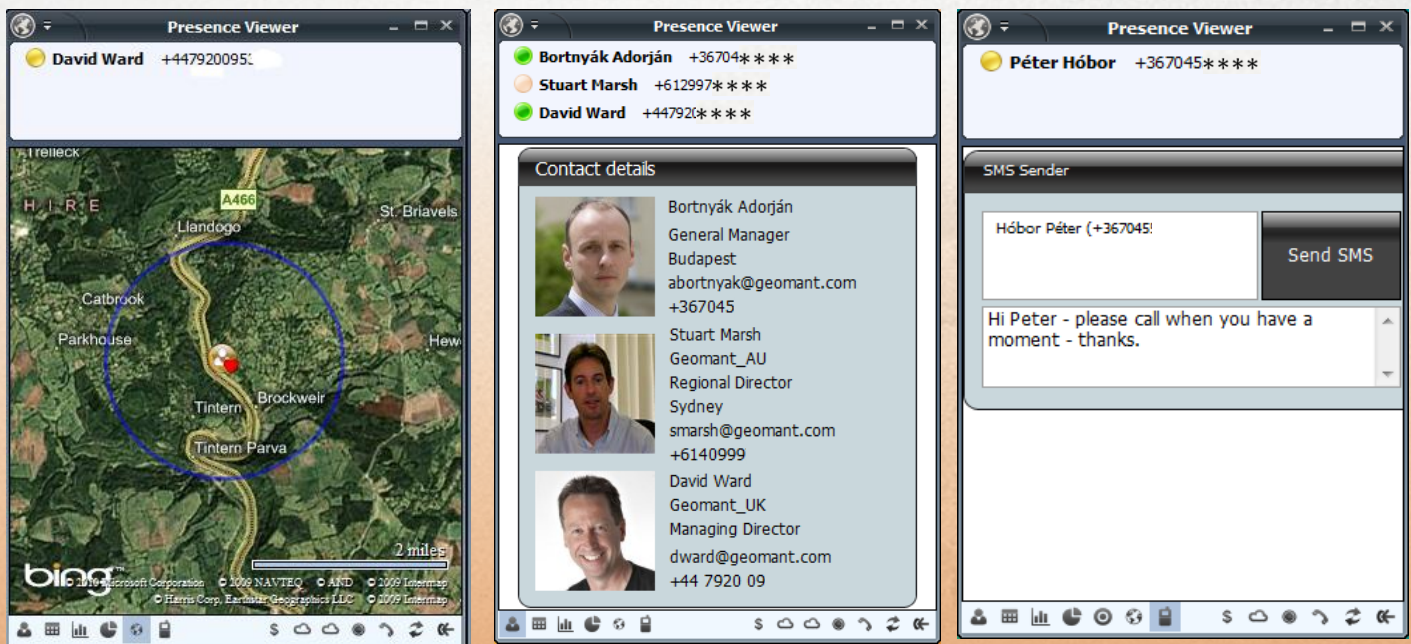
Presence Viewer

David Ward +4479200953

Trelleck
HIRE
A466
St. Briavels
Llandogo
Catbrook
Parkhouse
Hew
Brockweir
Tintern
Tintern Parva
2 miles
bing
© 2010 Microsoft Corporation © 2009 NAVTEQ © AND © 2009 Intermap
© Harris Corp, Earthstar Geographics LLC © 2009 Intermap

$

Presence Viewer

Bortnyák Adorján +36704∗∗∗∗
Stuart Marsh +612997∗∗∗∗
David Ward +44792∗∗∗∗

Contact details

Bortnyák Adorján
General Manager
Budapest
abortnyak@geomant.com
+367045

Stuart Marsh
Geomant_AU
Regional Director
Sydney
smarsh@geomant.com
+6140999

David Ward
Geomant_UK
Managing Director
dward@geomant.com
+44 7920 09

$

Presence Viewer

Péter Hóbor +367045∗∗∗∗

SMS Sender

Hóbor Péter (+367045

Send SMS

Hi Peter - please call when you have a moment - thanks.

$